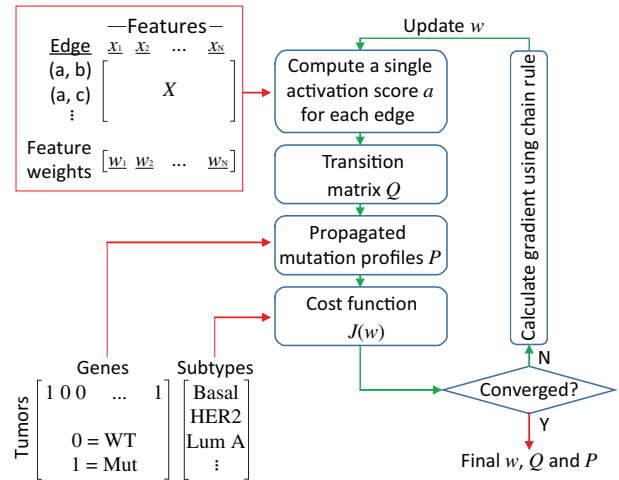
—Features—

Edge $x_1$ $x_2$ ... $x_N$

(a, b)
(a, c)
⋮

$X$

Feature weights [$w_1$ $w_2$ ... $w_N$]

Update $w$

Compute a single activation score $a$ for each edge

Transition matrix $Q$

Propagated mutation profiles $P$

Cost function $J(w)$

Calculate gradient using chain rule

N

Converged?

Y

Final $w$, $Q$ and $P$

Genes

Tumors

$\begin{bmatrix} 1\ 0\ 0 & \dots & 1 \\ & 0 = \text{WT} & \\ & 1 = \text{Mut} & \end{bmatrix}$

Subtypes

Basal
HER2
Lum A
⋮